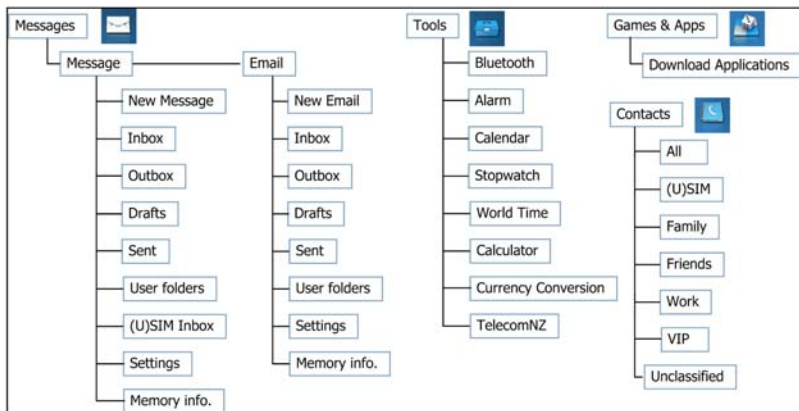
Messages

Message

New Message
Inbox
Outbox
Drafts
Sent
User folders
(U)SIM Inbox
Settings
Memory info.

Email

New Email
Inbox
Outbox
Drafts
Sent
User folders
Settings
Memory info.

Tools

Bluetooth
Alarm
Calendar
Stopwatch
World Time
Calculator
Currency Conversion
TelecomNZ

Games & Apps

Download Applications

Contacts

All
(U)SIM
Family
Friends
Work
VIP
Unclassified